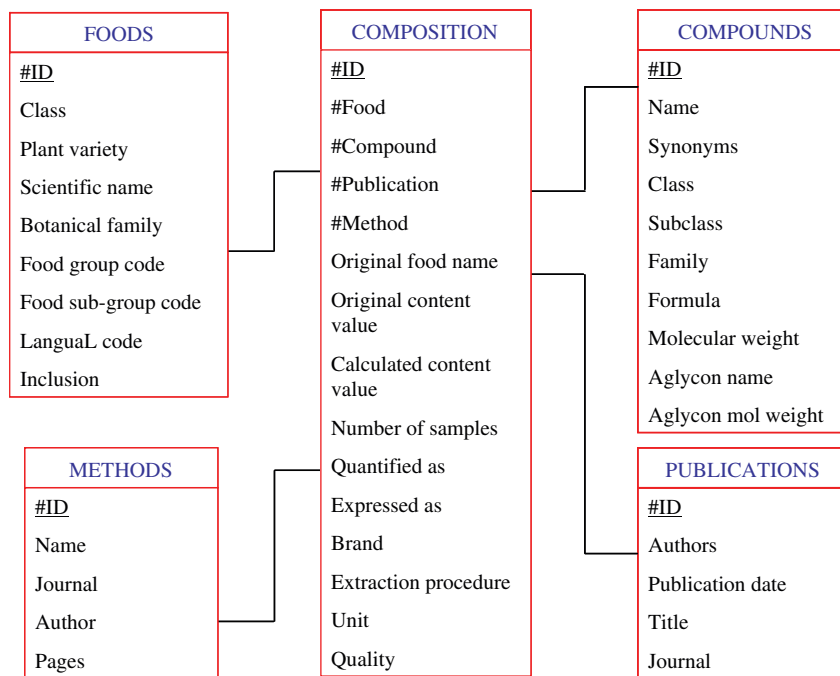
FOODS

#ID

Class

Plant variety

Scientific name

Botanical family

Food group code

Food sub-group code

LanguaL code

Inclusion

COMPOSITION

#ID

#Food

#Compound

#Publication

#Method

Original food name

Original content value

Calculated content value

Number of samples

Quantified as

Expressed as

Brand

Extraction procedure

Unit

Quality

COMPOUNDS

#ID

Name

Synonyms

Class

Subclass

Family

Formula

Molecular weight

Aglycon name

Aglycon mol weight

METHODS

#ID

Name

Journal

Author

Pages

PUBLICATIONS

#ID

Authors

Publication date

Title

Journal